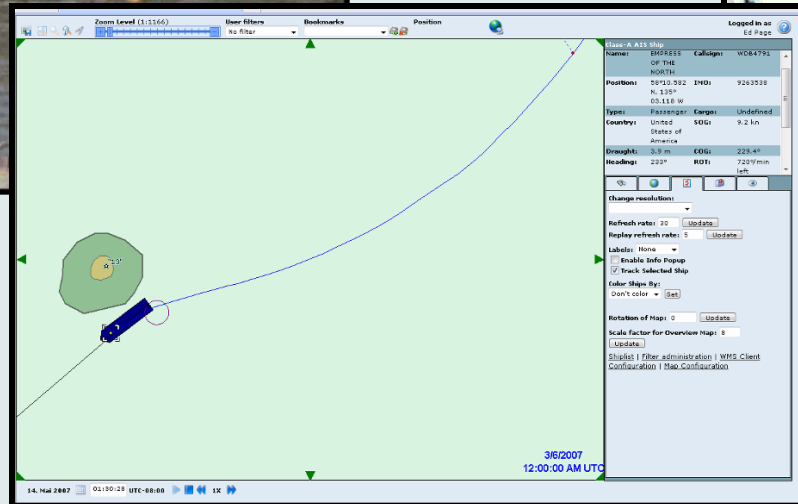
Zoom Level (1:1166)

User filters

No filter

Bookmarks

Position

Logged in as
Ed Page

13°

3/6/2007
12:00:00 AM UTC

Class-A AIS Ship

| Name: | EMPRESS OF THE NORTH | Callsign: | WDB4791 |
|---|---|---|---|
| Position: | 58°10.582 N, 135° 03.118 W | IMO: | 9263538 |
| Type: | Passenger | Cargo: | Undefined |
| Country: | United States of America | SOG: | 9.2 kn |
| Draught: | 3.9 m | COG: | 229.4° |
| Heading: | 233° | ROT: | 720°/min left |

Change resolution:

Refresh rate: 30 Update

Replay refresh rate: 5 Update

Labels: None

Enable Info Popup

Track Selected Ship

Color Ships By:

Don't color Set

Rotation of Map: 0 Update

Scale factor for Overview Map: 8

Update

Shiplist | Filter administration | WMS Client Configuration | Map Configuration

14. Mai 2007 01:30:28 UTC-08:00 1X